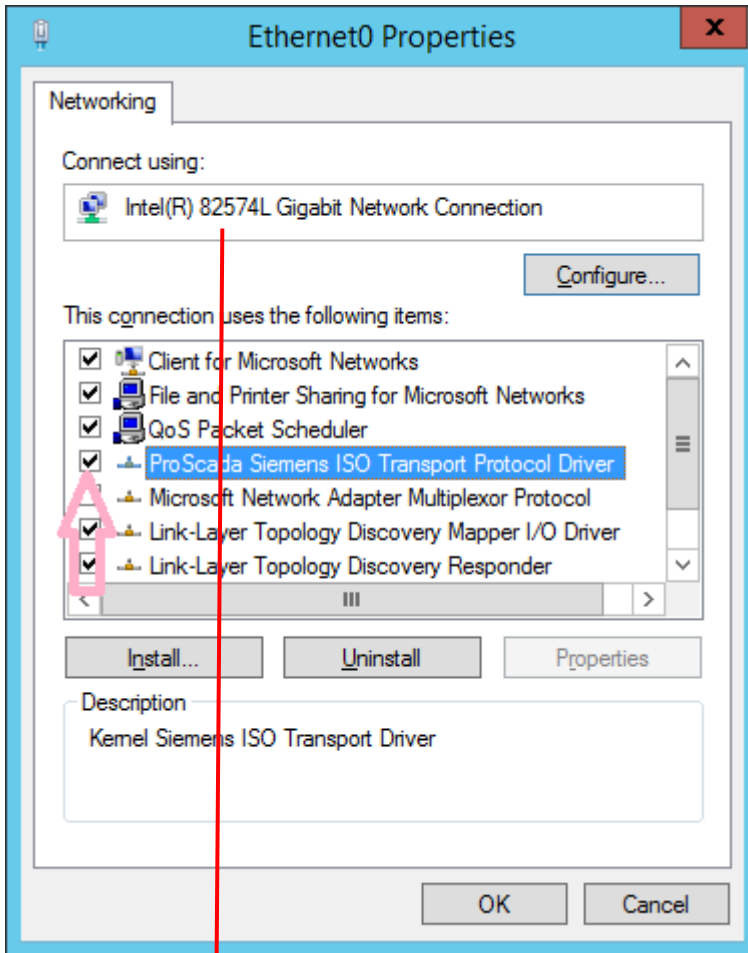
Ethernet0 Properties

Networking

Connect using:

Intel(R) 82574L Gigabit Network Connection

Configure...

This connection uses the following items:

Client for Microsoft Networks
File and Printer Sharing for Microsoft Networks
QoS Packet Scheduler
ProScada Siemens ISO Transport Protocol Driver
Microsoft Network Adapter Multiplexor Protocol
Link-Layer Topology Discovery Mapper I/O Driver
Link-Layer Topology Discovery Responder

Install... Uninstall Properties

Description

Kernel Siemens ISO Transport Driver

OK Cancel